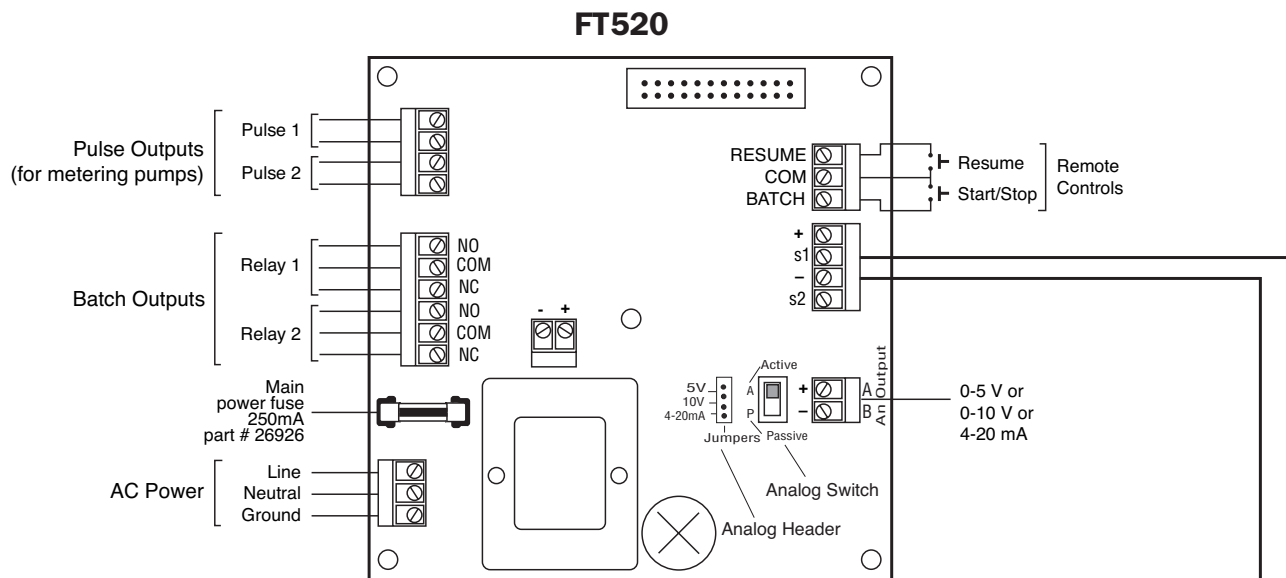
FT520

Pulse Outputs (for metering pumps)

Pulse 1

Pulse 2

Batch Outputs

Relay 1

NO
COM
NC

Relay 2

NO
COM
NC

- +

Main power fuse 250mA part # 26926

AC Power

Line
Neutral
Ground

RESUME
COM
BATCH

Resume

Start/Stop

Remote Controls

+
s1
–
s2

5V
10V
4-20mA

Jumpers

Active
A
P
Passive

+
–

A
B
An Output

0-5 V or
0-10 V or
4-20 mA

Analog Switch

Analog Header